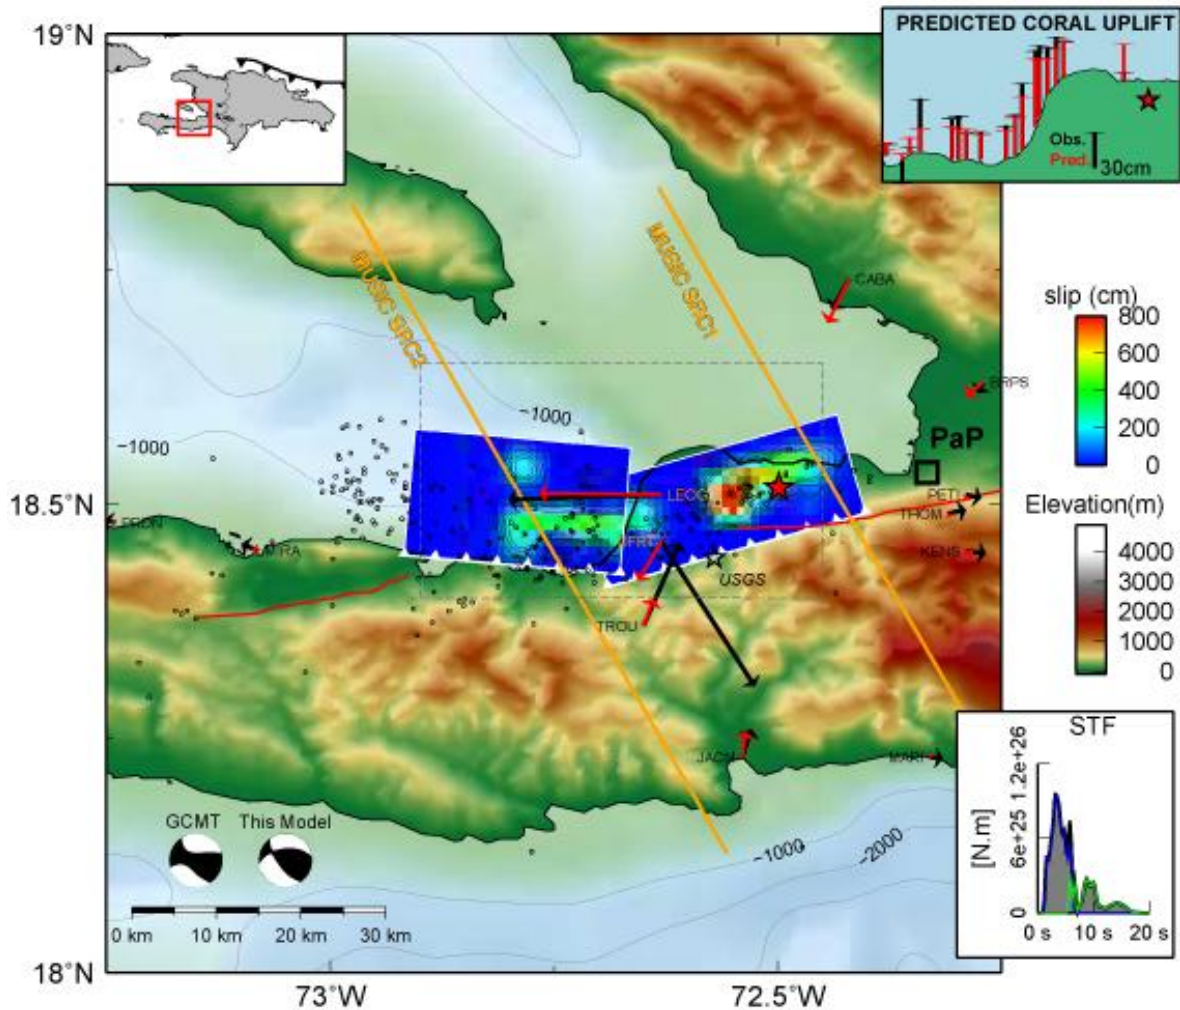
19°N

PREDICTED CORAL UPLIFT

Obs.
Pred.
30cm

MUSIC SPC2

MUSIC SPC1

CABA

slip (cm)
800
600
400
200
0

PRPS

PaP

-1000

-1000

LEOG

PETI
THOM

Elevation(m)
4000
3000
2000
1000
0

18.5°N

FRON

MIRA

FREF

USGS

KENS

TROU

JACM

MARI

STF

1.2e+26
6e+25
0
[N.m]

0 s
10 s
20 s

GCMT
This Model

-1000
-2000

0 km
10 km
20 km
30 km

18°N

73°W
72.5°W